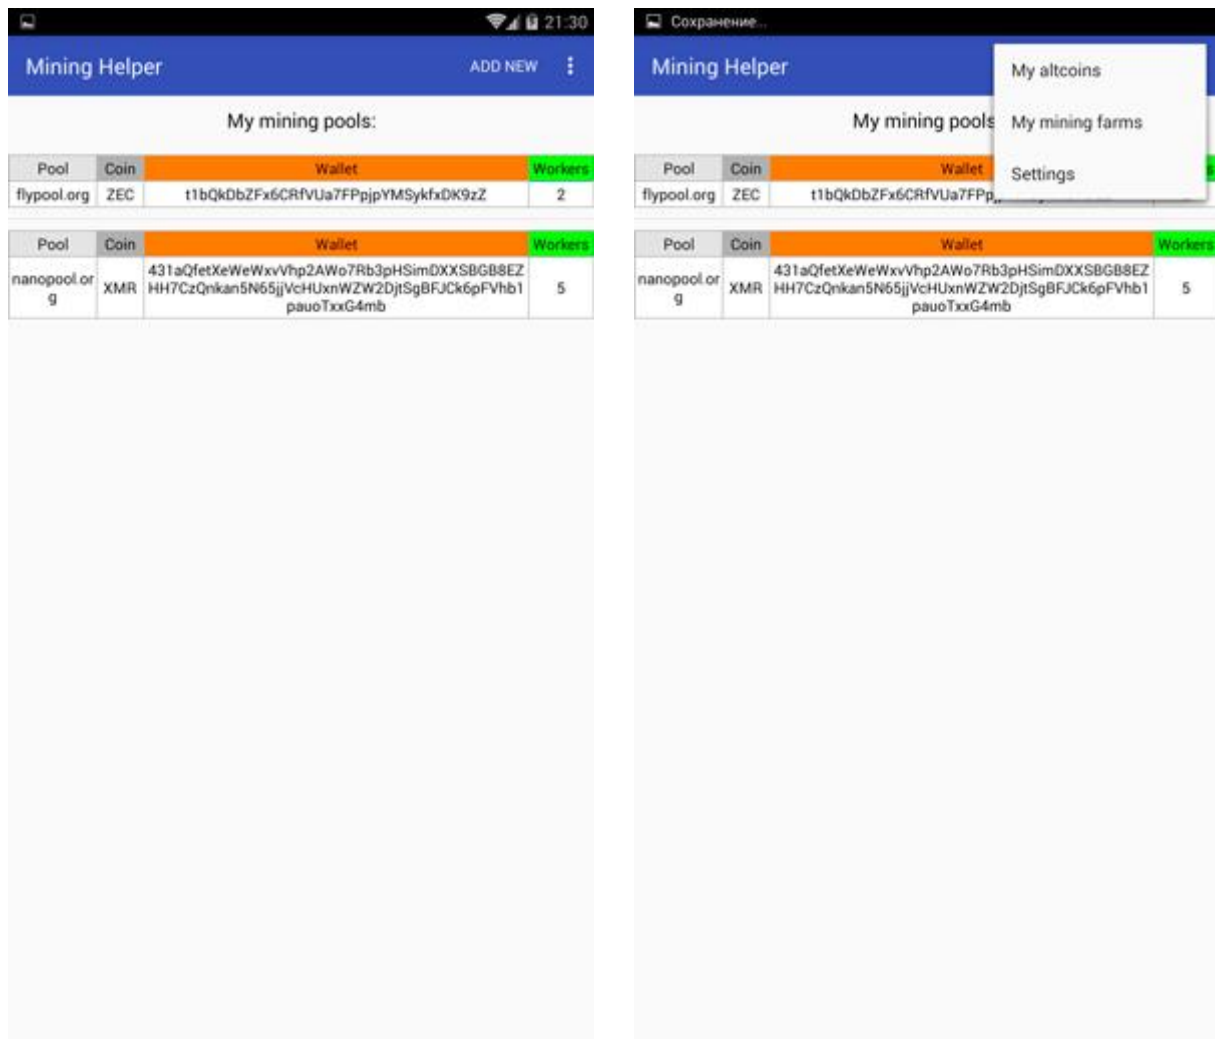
21:30

Mining Helper ADD NEW

My mining pools:

| Pool | Coin | Wallet | Workers |
|---|---|---|---|
| flypool.org | ZEC | t1bQkDbZFx6CRfVUa7FPpjpYMSykfxDK9zZ | 2 |

| Pool | Coin | Wallet | Workers |
|---|---|---|---|
| nanopool.org | XMR | 431aQfetXeWeWxvVhp2AWo7Rb3pHSimDXXSBGB8EZHH7CzQnkan5N65jjVcHUxnWZW2DjtSgBFJCk6pFVhb1pauoTxxG4mb | 5 |

Сохранение...

Mining Helper

My mining pools

My altcoins

My mining farms

Settings

| Pool | Coin | Wallet | W |
|---|---|---|---|
| flypool.org | ZEC | t1bQkDbZFx6CRfVUa7FPp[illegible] | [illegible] |

| Pool | Coin | Wallet | Workers |
|---|---|---|---|
| nanopool.org | XMR | 431aQfetXeWeWxvVhp2AWo7Rb3pHSimDXXSBGB8EZHH7CzQnkan5N65jjVcHUxnWZW2DjtSgBFJCk6pFVhb1pauoTxxG4mb | 5 |